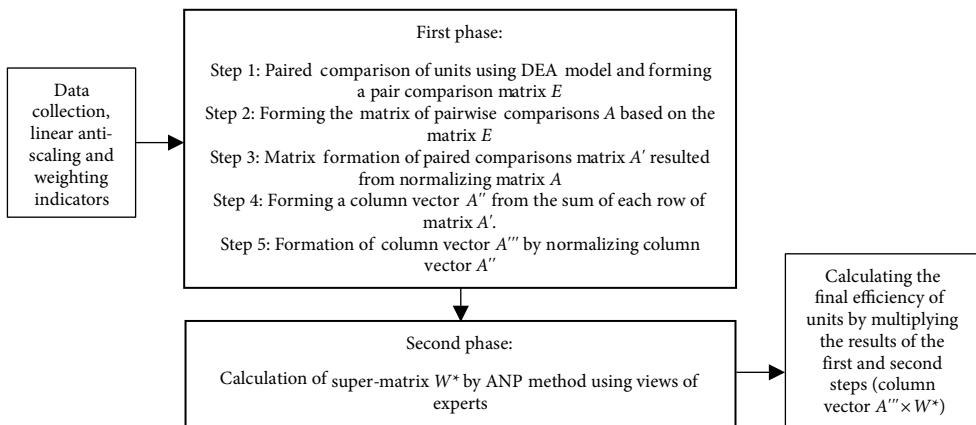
Data collection, linear anti-scaling and weighting indicators

First phase:

Step 1: Paired comparison of units using DEA model and forming a pair comparison matrix $E$
Step 2: Forming the matrix of pairwise comparisons $A$ based on the matrix $E$
Step 3: Matrix formation of paired comparisons matrix $A'$ resulted from normalizing matrix $A$
Step 4: Forming a column vector $A''$ from the sum of each row of matrix $A'$.
Step 5: Formation of column vector $A'''$ by normalizing column vector $A''$

Second phase:

Calculation of super-matrix $W^{*}$ by ANP method using views of experts

Calculating the final efficiency of units by multiplying the results of the first and second steps (column vector $A''' \times W^{*}$)